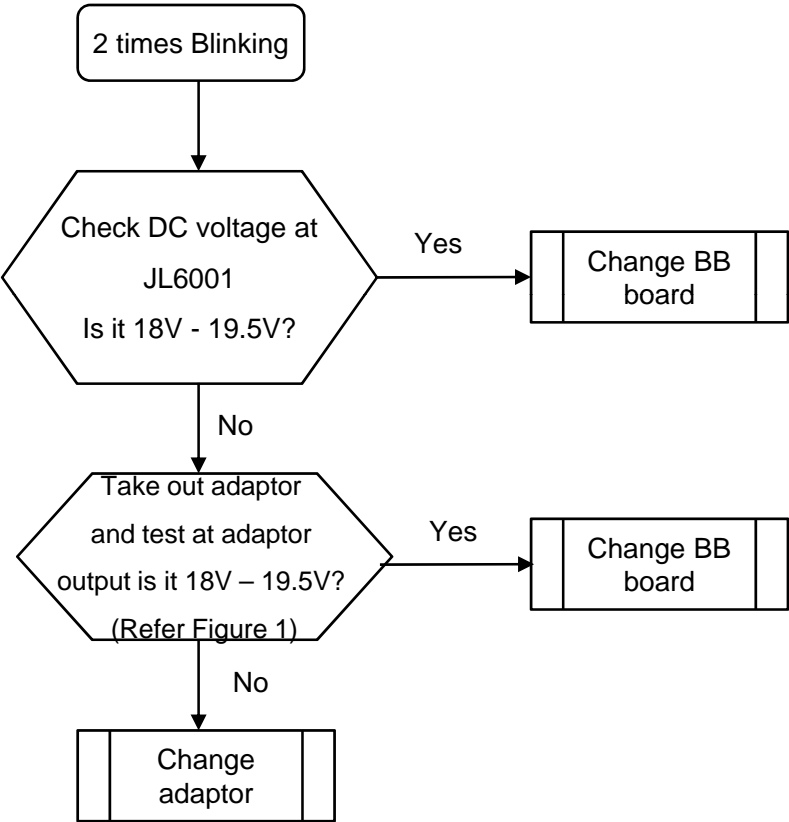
2 times Blinking

Check DC voltage at JL6001 Is it 18V - 19.5V?

Yes

Change BB board

No

Take out adaptor and test at adaptor output is it 18V – 19.5V? (Refer Figure 1)

Yes

Change BB board

No

Change adaptor